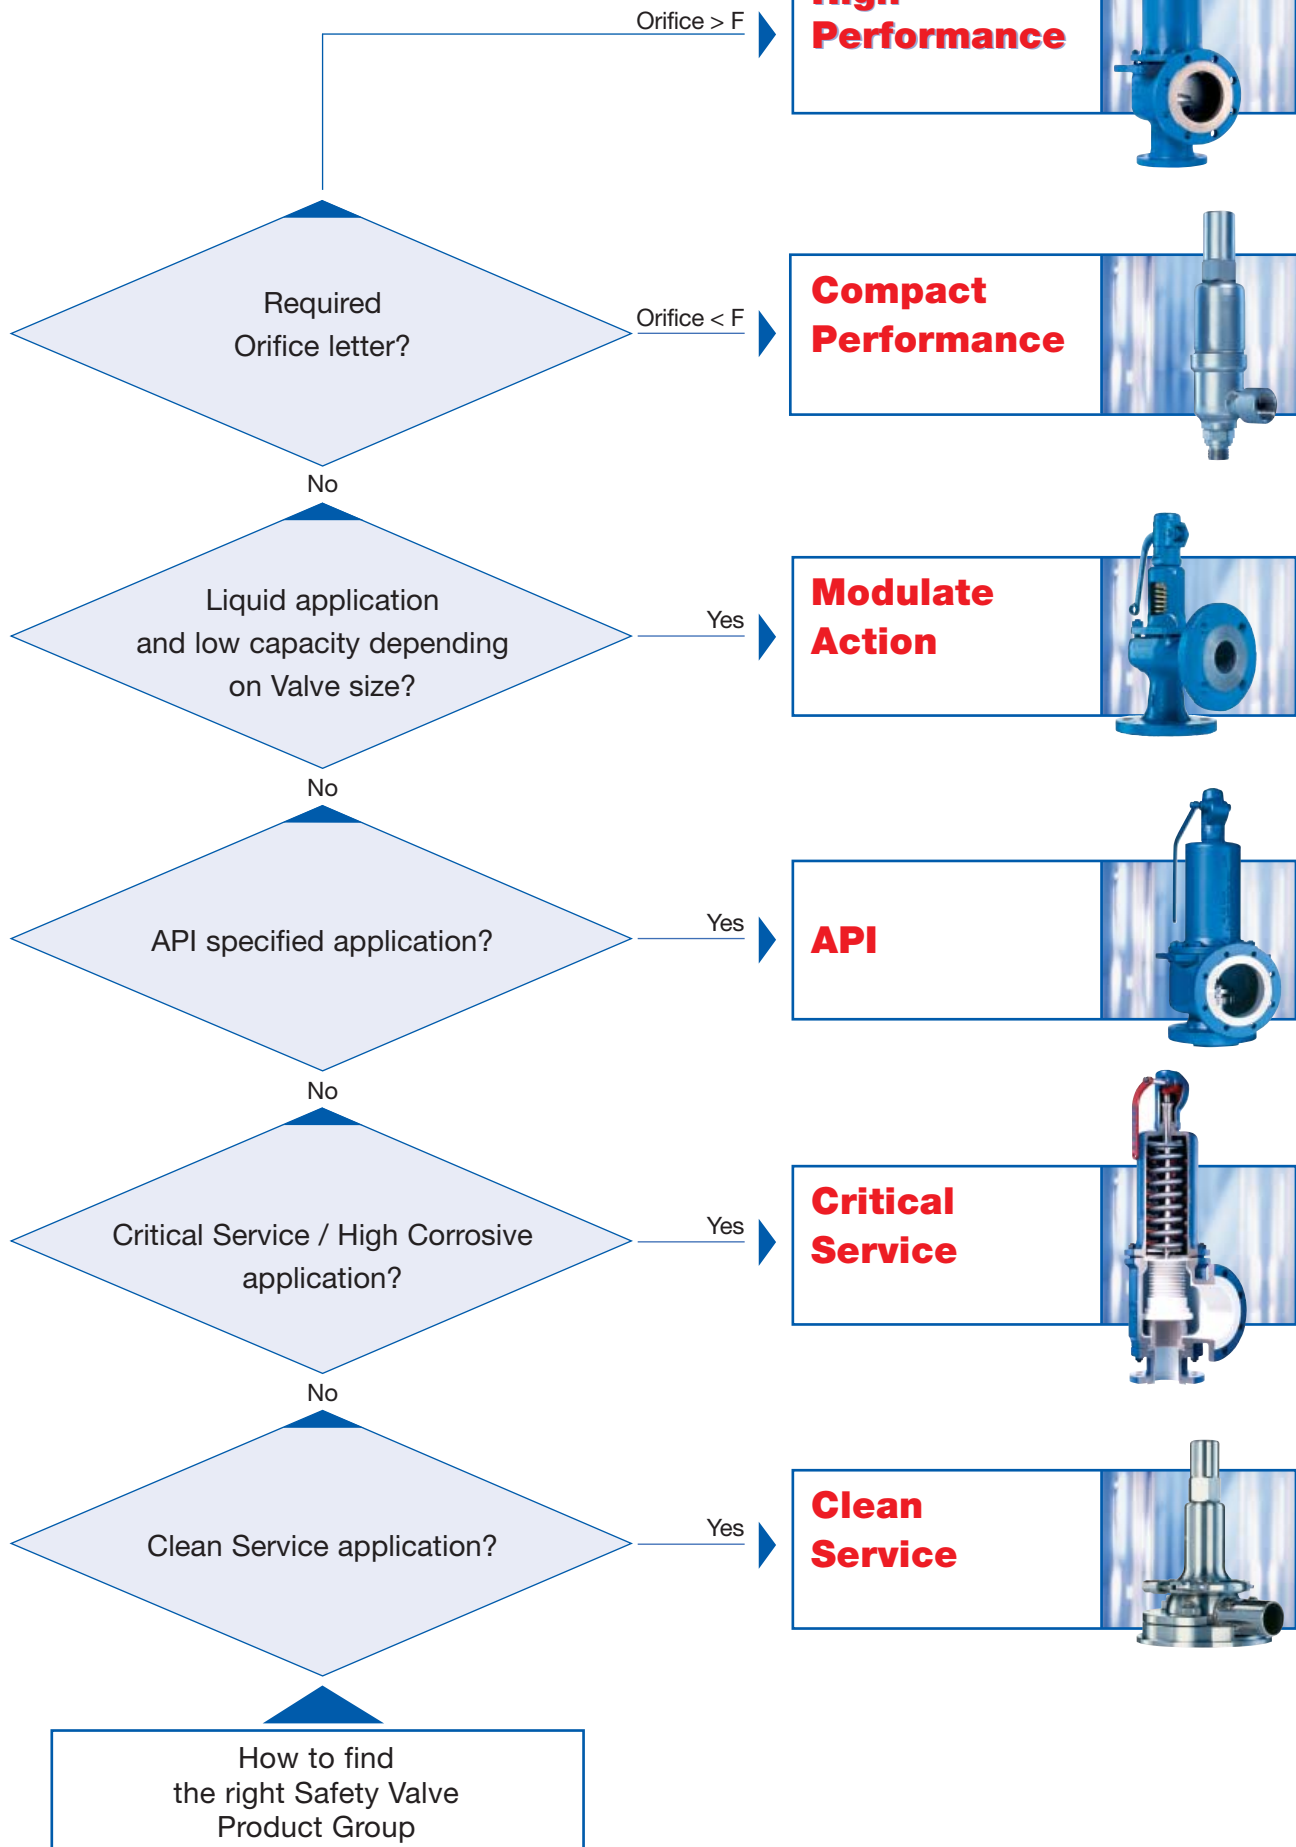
Orifice > F

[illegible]
Performance

Required
Orifice letter?

Orifice < F

Compact
Performance

No

Liquid application
and low capacity depending
on Valve size?

Yes

Modulate
Action

No

API specified application?

Yes

API

No

Critical Service / High Corrosive
application?

Yes

Critical
Service

No

Clean Service application?

Yes

Clean
Service

How to find
the right Safety Valve
Product Group